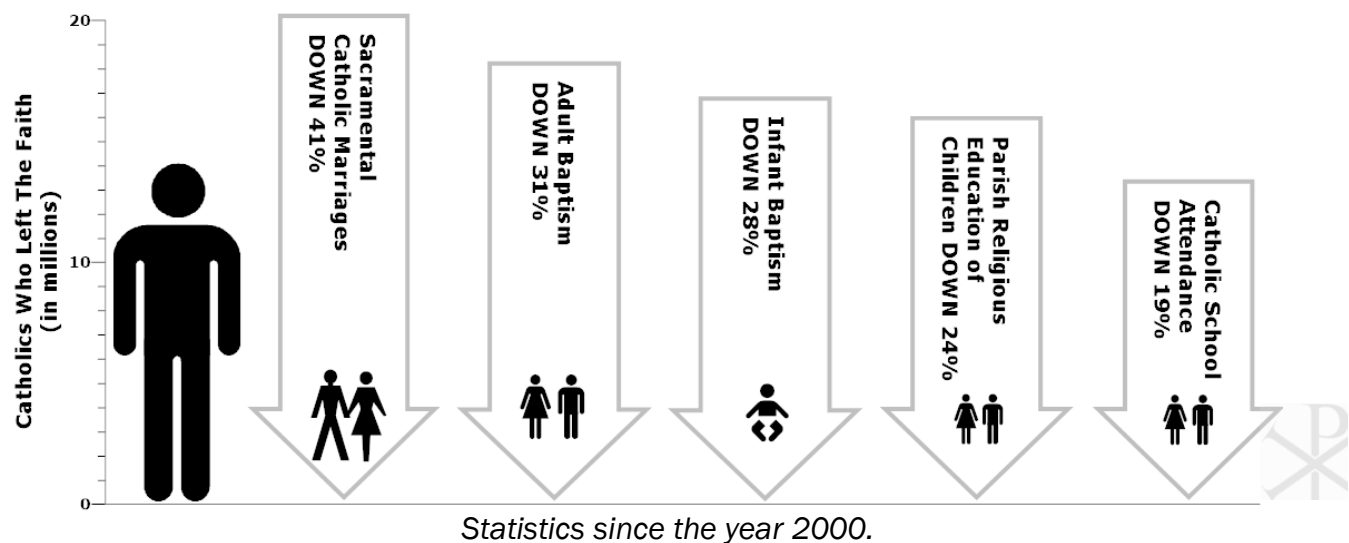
20

10

0

Catholics Who Left The Faith (in millions)

Sacramental Catholic Marriages DOWN 41%

Adult Baptism DOWN 31%

Infant Baptism DOWN 28%

Parish Religious Education of Children DOWN 24%

Catholic School Attendance DOWN 19%

Statistics since the year 2000.